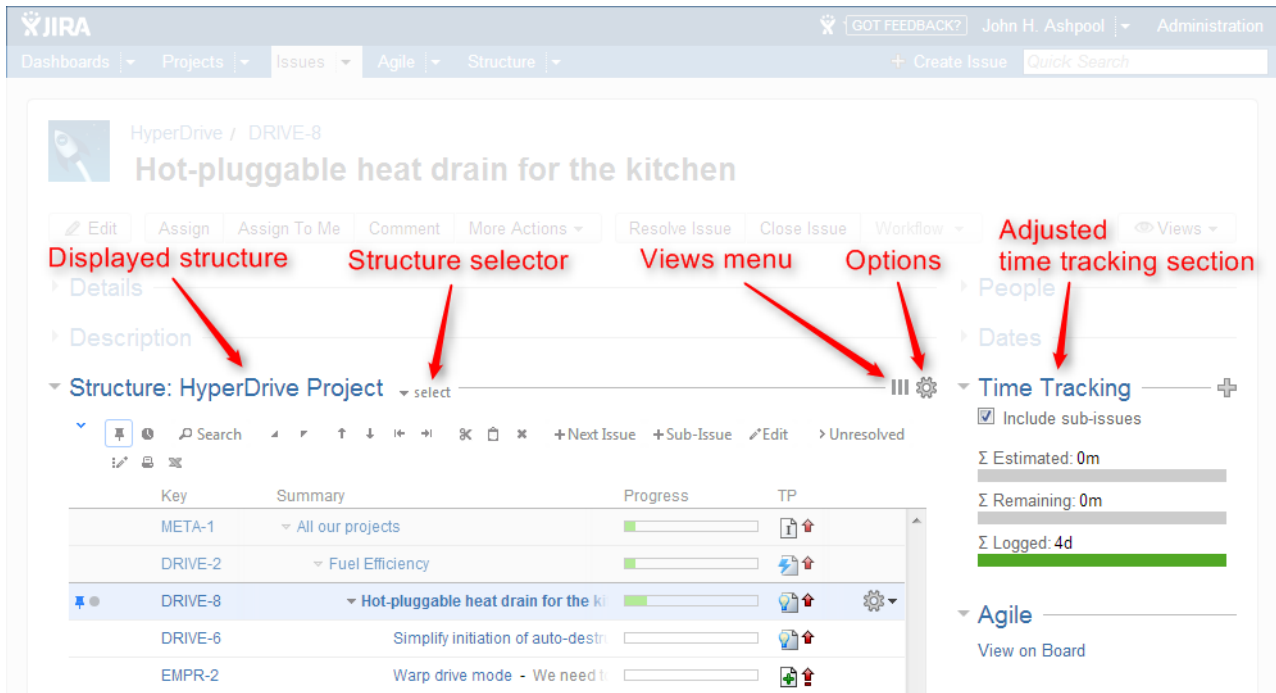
JIRA
GOT FEEDBACK? John H. Ashpool Administration
Dashboards Projects Issues Agile Structure
+ Create Issue Quick Search

HyperDrive / DRIVE-8
Hot-pluggable heat drain for the kitchen

Edit Assign Assign To Me Comment More Actions Resolve Issue Close Issue Workflow Views

Displayed structure
Structure selector
Views menu
Options
Adjusted time tracking section

Details
Description
People
Dates

Structure: HyperDrive Project select

Search +Next Issue +Sub-Issue Edit Unresolved

| Key | Summary | Progress | TP |
|---|---|---|---|
| META-1 | All our projects | | |
| DRIVE-2 | Fuel Efficiency | | |
| DRIVE-8 | Hot-pluggable heat drain for the ki | | |
| DRIVE-6 | Simplify initiation of auto-destr | | |
| EMPR-2 | Warp drive mode - We need t | | |

Time Tracking
Include sub-issues
Σ Estimated: 0m
Σ Remaining: 0m
Σ Logged: 4d

Agile
View on Board